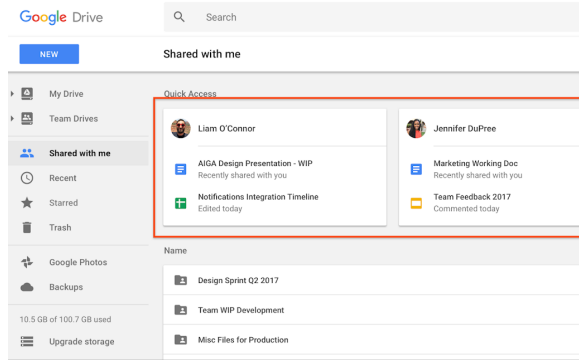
Google Drive

Search

NEW

Shared with me

My Drive

Team Drives

Shared with me

Recent

Starred

Trash

Google Photos

Backups

10.5 GB of 100.7 GB used

Upgrade storage

Quick Access

Liam O'Connor

AIGA Design Presentation - WIP
Recently shared with you

Notifications Integration Timeline
Edited today

Jennifer DuPree

Marketing Working Doc
Recently shared with you

Team Feedback 2017
Commented today

Name

Design Sprint Q2 2017

Team WIP Development

Misc Files for Production